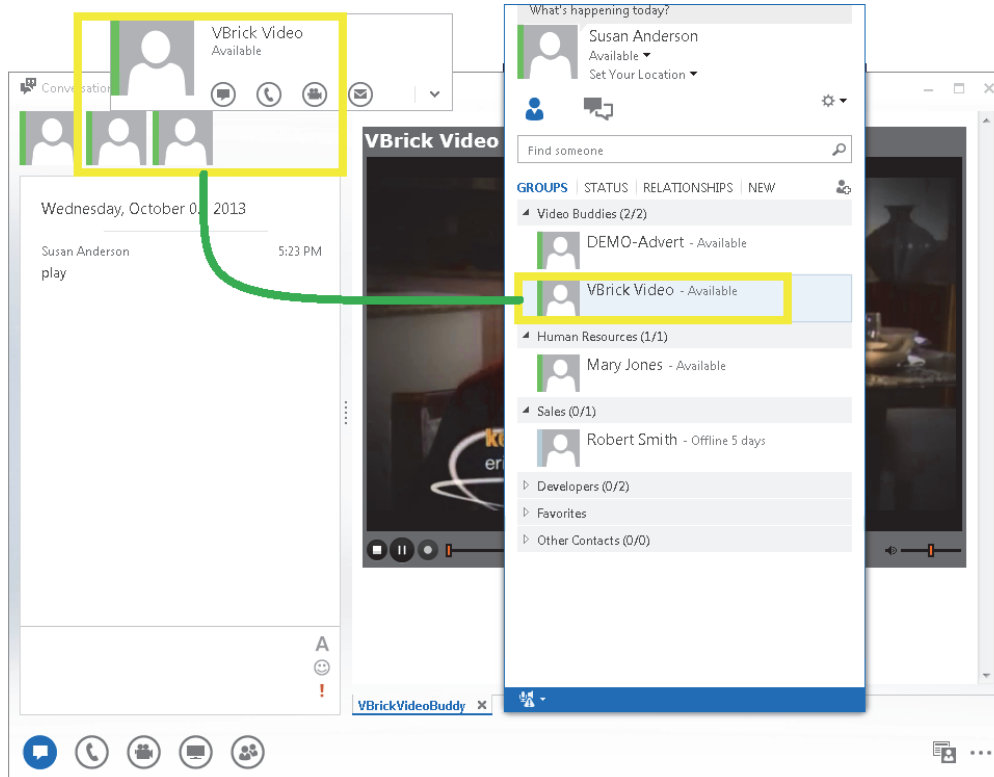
VBrick Video
Available

Conversation

VBrick Video

Wednesday, October 0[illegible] 2013

Susan Anderson 5:23 PM
play

A

!

VBrickVideoBuddy ×

What's happening today?
Susan Anderson
Available
Set Your Location

Find someone

GROUPS | STATUS | RELATIONSHIPS | NEW

Video Buddies (2/2)
DEMO-Advert - Available
VBrick Video - Available
Human Resources (1/1)
Mary Jones - Available
Sales (0/1)
Robert Smith - Offline 5 days
Developers (0/2)
Favorites
Other Contacts (0/0)